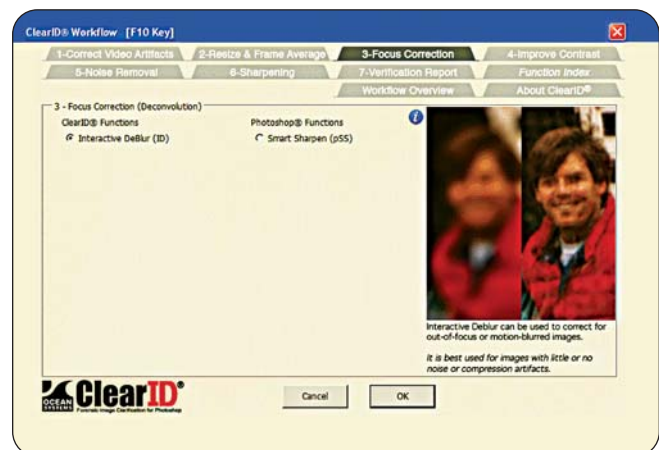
ClearID® Workflow [F10 Key]

1-Correct Video Artifacts
2-Resize & Frame Average
3-Focus Correction
4-Improve Contrast
5-Noise Removal
6-Sharpening
7-Verification Report
Function Index
Workflow Overview
About ClearID®

3 - Focus Correction (Deconvolution)

ClearID® Functions
Interactive DeBlur (ID)

Photoshop® Functions
Smart Sharpen (pSS)

Interactive Deblur can be used to correct for out-of-focus or motion-blurred images.

It is best used for images with little or no noise or compression artifacts.

OCEAN SYSTEMS ClearID®
Forensic Image Clarification for Photoshop

Cancel
OK